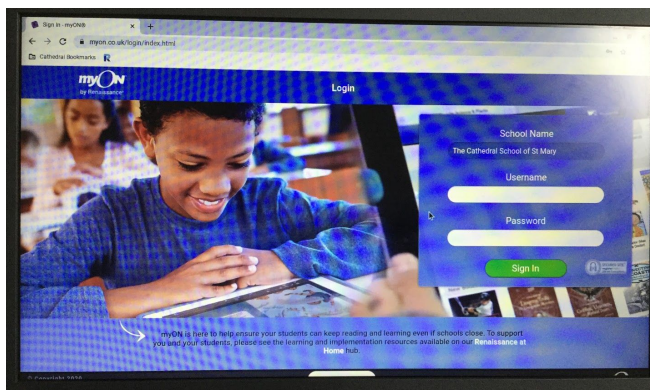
Sign in - myON®

myon.co.uk/login/index.html

Cathedral Bookmarks

myON by Renaissance

Login

School Name

The Cathedral School of St Mary

Username

Password

Sign In

myON is here to help ensure your students can keep reading and learning even if schools close. To support you and your students, please see the learning and implementation resources available on our Renaissance at Home hub.

© Copyright 2020